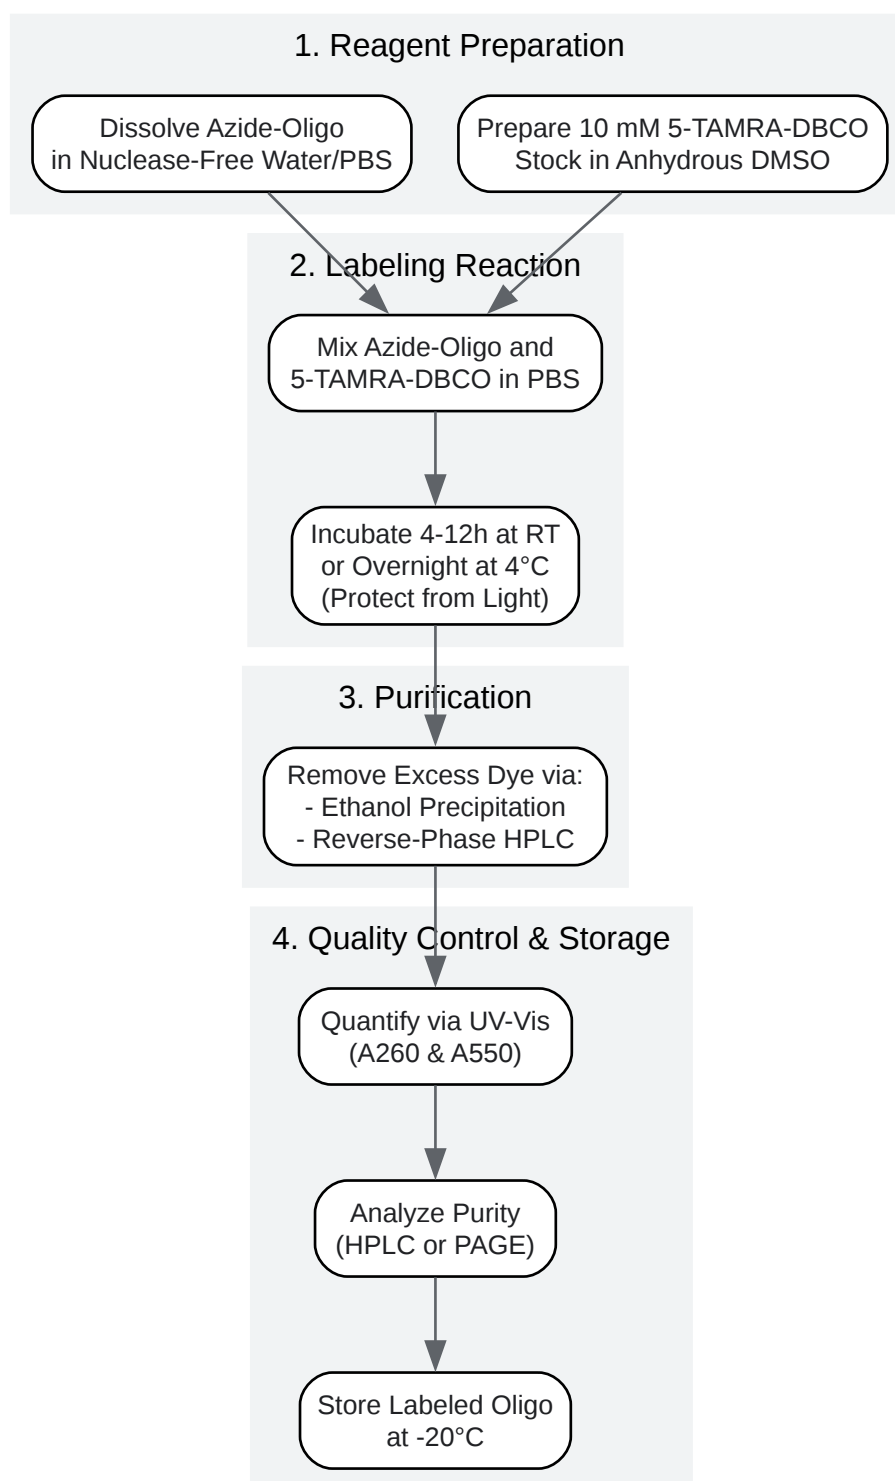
1. Reagent Preparation

Dissolve Azide-Oligo in Nuclease-Free Water/PBS

Prepare 10 mM 5-TAMRA-DBCO Stock in Anhydrous DMSO

2. Labeling Reaction

Mix Azide-Oligo and 5-TAMRA-DBCO in PBS

Incubate 4-12h at RT or Overnight at 4°C (Protect from Light)

3. Purification

Remove Excess Dye via:
- Ethanol Precipitation
- Reverse-Phase HPLC

4. Quality Control & Storage

Quantify via UV-Vis (A260 & A550)

Analyze Purity (HPLC or PAGE)

Store Labeled Oligo at -20°C